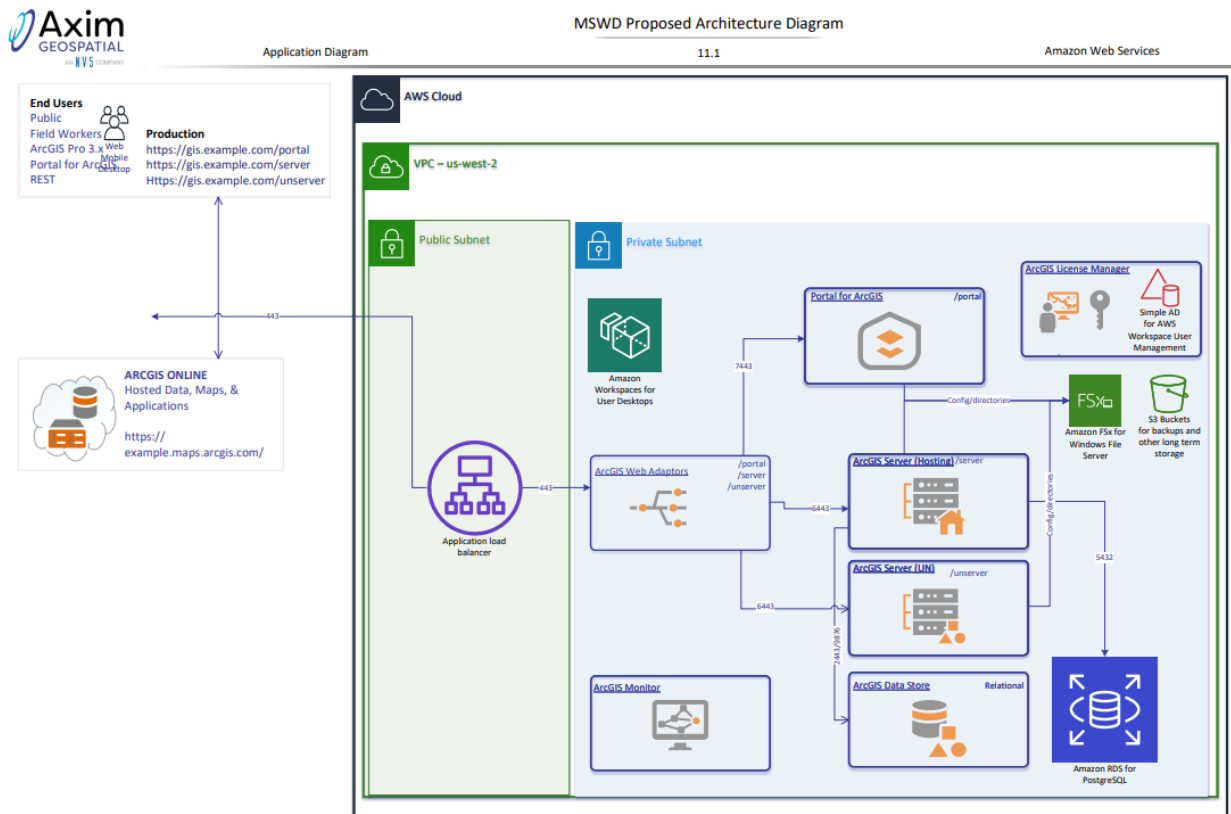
Axim GEOSPATIAL
AN NV5 COMPANY

MSWD Proposed Architecture Diagram

Application Diagram

11.1

Amazon Web Services

End Users
Public
Field Workers
ArcGIS Pro 3.x
Portal for ArcGIS
REST

Web
Mobile
Desktop

Production
https://gis.example.com/portal
https://gis.example.com/server
Https://gis.example.com/unserver

443

ARCGIS ONLINE
Hosted Data, Maps, & Applications

https://
example.maps.arcgis.com/

AWS Cloud

VPC – us-west-2

Public Subnet

Private Subnet

Application load balancer

443

Amazon Workspaces for User Desktops

Portal for ArcGIS

/portal

7443

ArcGIS License Manager

Simple AD for AWS Workspace User Management

Config/directories

Amazon FSx for Windows File Server

S3 Buckets for backups and other long term storage

ArcGIS Web Adaptors

/portal
/server
/unserver

6443

ArcGIS Server (Hosting) /server

Config/directories

5432

ArcGIS Server (UN)

/unserver

6443

2443/9876

ArcGIS Monitor

ArcGIS Data Store

Relational

Amazon RDS for PostgreSQL